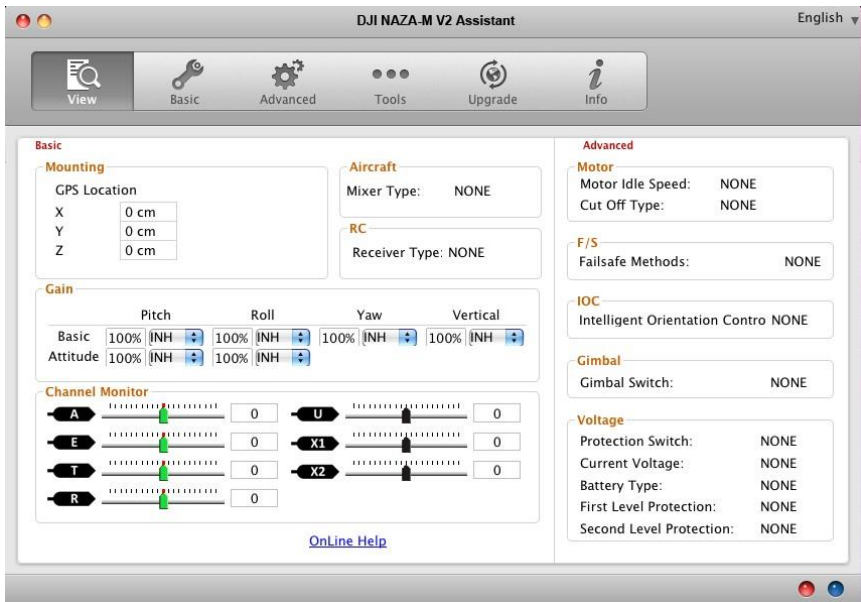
DJI NAZA-M V2 Assistant

English

View

Basic

Advanced

Tools

Upgrade

Info

Basic

Mounting

GPS Location

X 0 cm

Y 0 cm

Z 0 cm

Aircraft

Mixer Type: NONE

RC

Receiver Type: NONE

Gain

| | Pitch | Roll | Yaw | Vertical |
|---|---|---|---|---|
| Basic | 100% INH | 100% INH | 100% INH | 100% INH |
| Attitude | 100% INH | 100% INH | | |

Channel Monitor

A 0

E 0

T 0

R 0

U 0

X1 0

X2 0

OnLine Help

Advanced

Motor

Motor Idle Speed: NONE

Cut Off Type: NONE

F/S

Failsafe Methods: NONE

IOC

Intelligent Orientation Contro NONE

Gimbal

Gimbal Switch: NONE

Voltage

Protection Switch: NONE

Current Voltage: NONE

Battery Type: NONE

First Level Protection: NONE

Second Level Protection: NONE